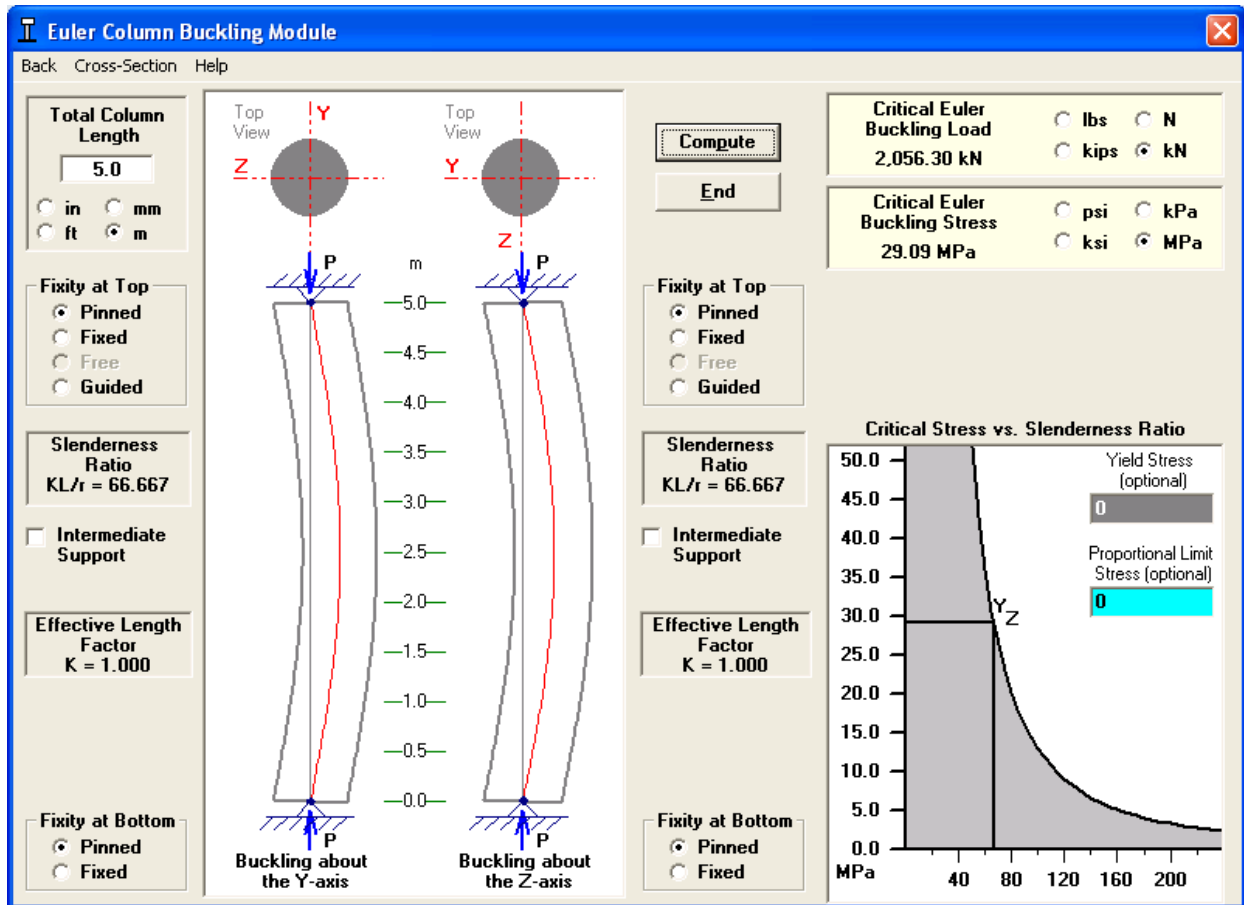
Euler Column Buckling Module

Back Cross-Section Help

Total Column Length
5.0
in mm
ft m

Fixity at Top
Pinned
Fixed
Free
Guided

Slenderness Ratio
KL/r = 66.667

Intermediate Support

Effective Length Factor
K = 1.000

Fixity at Bottom
Pinned
Fixed

Top View
Y
Z
Top View
Y
Z
P
m
P
5.0
4.5
4.0
3.5
3.0
2.5
2.0
1.5
1.0
0.5
0.0
P
P
Buckling about the Y-axis
Buckling about the Z-axis

Compute
End

Fixity at Top
Pinned
Fixed
Free
Guided

Slenderness Ratio
KL/r = 66.667

Intermediate Support

Effective Length Factor
K = 1.000

Fixity at Bottom
Pinned
Fixed

Critical Euler Buckling Load
2,056.30 kN
lbs N
kips kN

Critical Euler Buckling Stress
29.09 MPa
psi kPa
ksi MPa

Critical Stress vs. Slenderness Ratio
50.0
45.0
40.0
35.0
30.0
25.0
20.0
15.0
10.0
5.0
0.0
MPa
40 80 120 160 200
Y
Z
Yield Stress (optional)
0
Proportional Limit Stress (optional)
0